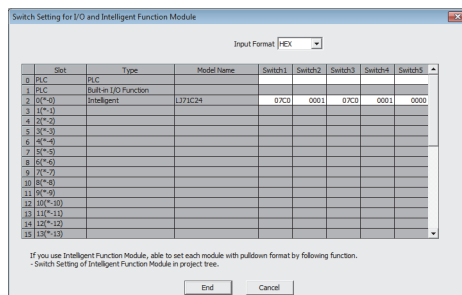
Switch Setting for I/O and Intelligent Function Module

Input Format HEX

| | Slot | Type | Model Name | Switch1 | Switch2 | Switch3 | Switch4 | Switch5 |
|---|---|---|---|---|---|---|---|---|
| 0 | PLC | PLC | | | | | | |
| 1 | PLC | Built-in I/O Function | | | | | | |
| 2 | 0(\*-0) | Intelligent | LJ71C24 | 07C0 | 0001 | 07C0 | 0001 | 0000 |
| 3 | 1(\*-1) | | | | | | | |
| 4 | 2(\*-2) | | | | | | | |
| 5 | 3(\*-3) | | | | | | | |
| 6 | 4(\*-4) | | | | | | | |
| 7 | 5(\*-5) | | | | | | | |
| 8 | 6(\*-6) | | | | | | | |
| 9 | 7(\*-7) | | | | | | | |
| 10 | 8(\*-8) | | | | | | | |
| 11 | 9(\*-9) | | | | | | | |
| 12 | 10(\*-10) | | | | | | | |
| 13 | 11(\*-11) | | | | | | | |
| 14 | 12(\*-12) | | | | | | | |
| 15 | 13(\*-13) | | | | | | | |

If you use Intelligent Function Module, able to set each module with pulldown format by following function.
- Switch Setting of Intelligent Function Module in project tree.

End Cancel